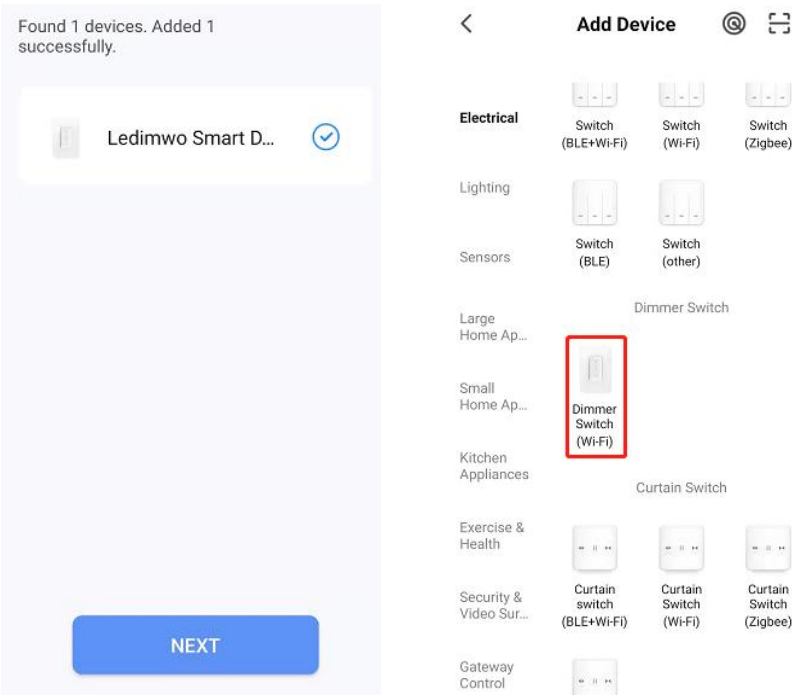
Found 1 devices. Added 1 successfully.

Ledimwo Smart D...

NEXT

<

Add Device

Electrical

Switch (BLE+Wi-Fi)

Switch (Wi-Fi)

Switch (Zigbee)

Lighting

Switch (BLE)

Switch (other)

Sensors

Dimmer Switch

Large Home Ap...

Dimmer Switch (Wi-Fi)

Small Home Ap...

Kitchen Appliances

Curtain Switch

Exercise & Health

Curtain switch (BLE+Wi-Fi)

Curtain Switch (Wi-Fi)

Curtain Switch (Zigbee)

Security & Video Sur...

Gateway Control